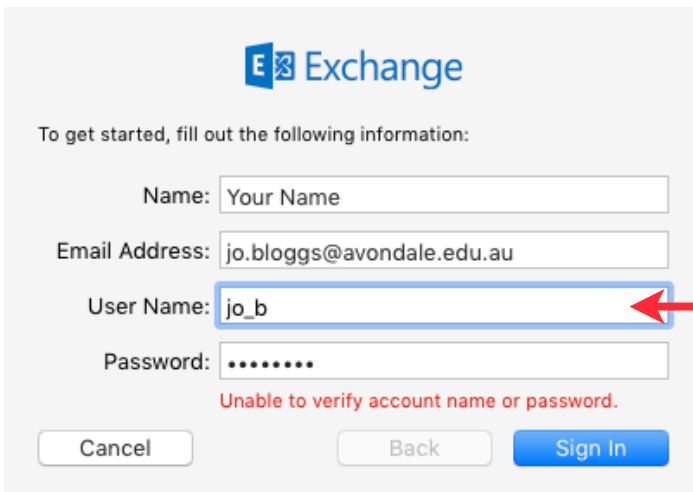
Exchange

To get started, fill out the following information:

Name: Your Name

Email Address: jo.bloggs@avondale.edu.au

User Name: jo_b

Password: ••••••••

Unable to verify account name or password.

Cancel

Back

Sign In